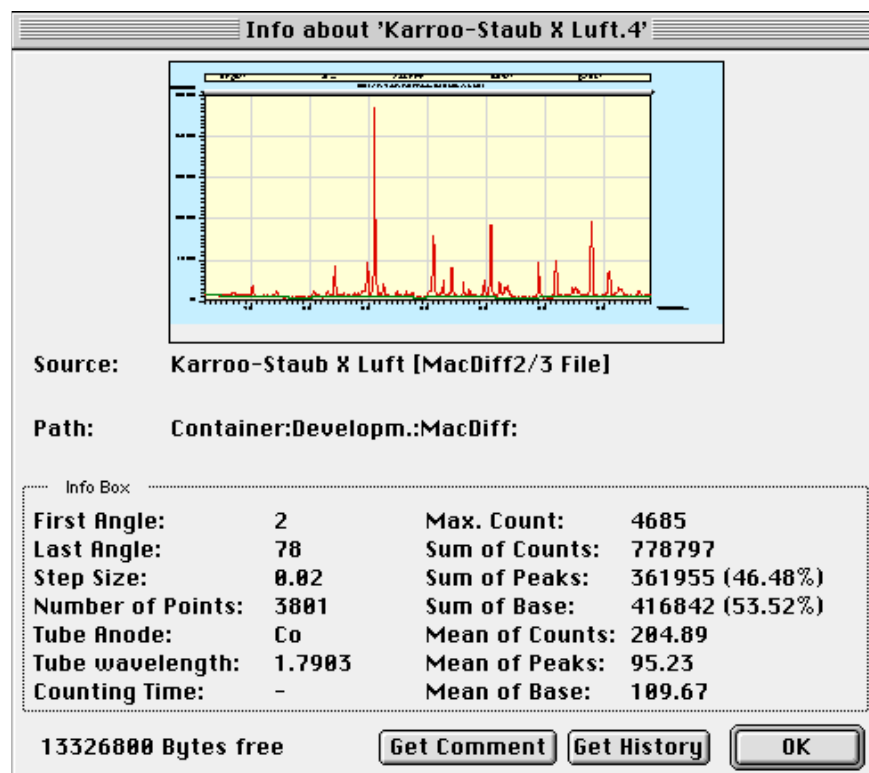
Info about 'Karroo-Staub X Luft.4'

Source: Karroo-Staub X Luft [MacDiff2/3 File]

Path: Container:Developm.:MacDiff:

Info Box

| | | | |
|---|---|---|---|
| First Angle: | 2 | Max. Count: | 4685 |
| Last Angle: | 78 | Sum of Counts: | 778797 |
| Step Size: | 0.02 | Sum of Peaks: | 361955 (46.48%) |
| Number of Points: | 3801 | Sum of Base: | 416842 (53.52%) |
| Tube Anode: | Co | Mean of Counts: | 204.89 |
| Tube wavelength: | 1.7903 | Mean of Peaks: | 95.23 |
| Counting Time: | - | Mean of Base: | 109.67 |

13326800 Bytes free

Get Comment Get History OK